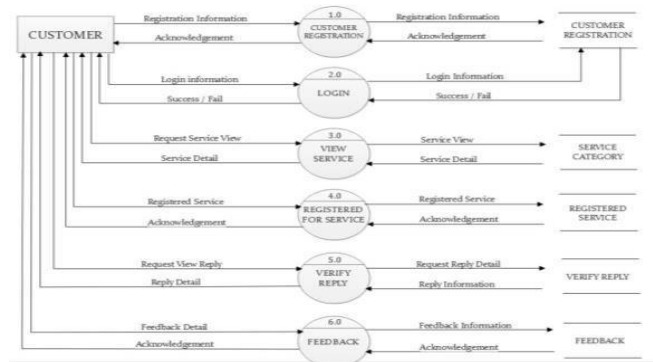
CUSTOMER

Registration Information
Acknowledgement
1.0 CUSTOMER REGISTRATION
Registration Information
Acknowledgement
CUSTOMER REGISTRATION

Login information
Success / Fail
2.0 LOGIN
Login Information
Success / Fail

Request Service View
Service Detail
3.0 VIEW SERVICE
Service View
Service Detail
SERVICE CATEGORY

Registered Service
Acknowledgement
4.0 REGISTERED FOR SERVICE
Registered Service
Acknowledgement
REGISTERED SERVICE

Request View Reply
Reply Detail
5.0 VERIFY REPLY
Request Reply Detail
Reply Information
VERIFY REPLY

Feedback Detail
Acknowledgement
6.0 FEEDBACK
Feedback Information
Acknowledgement
FEEDBACK